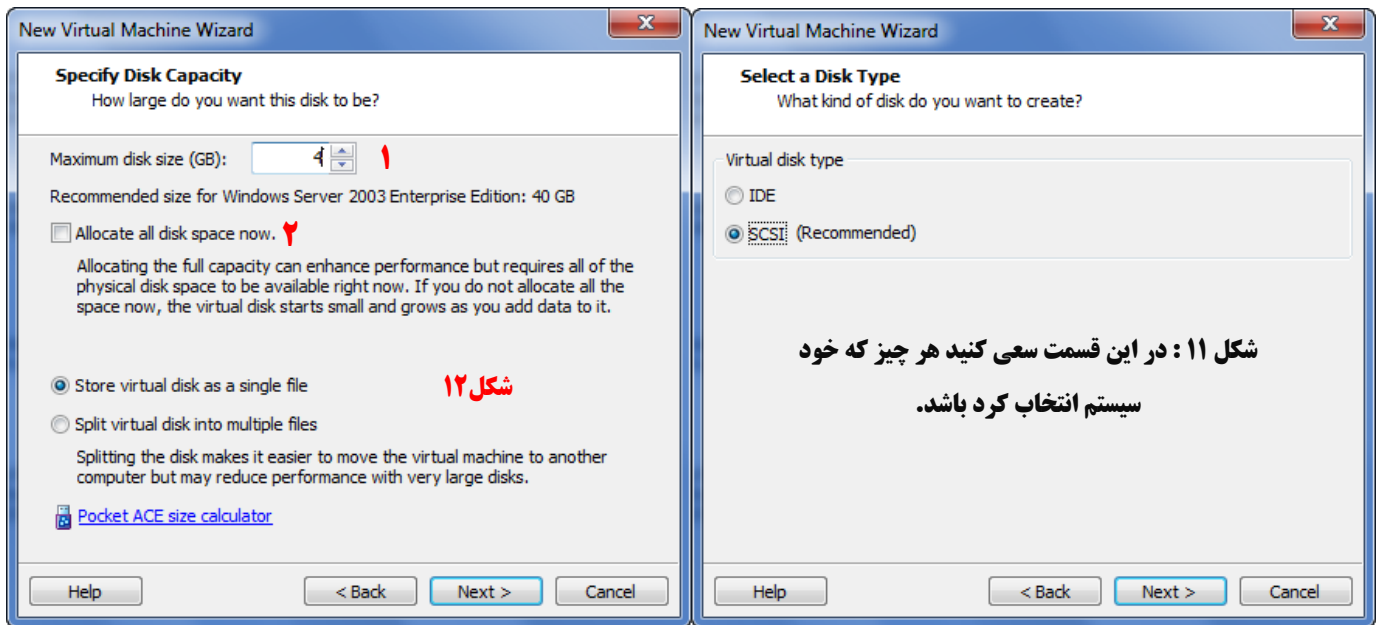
New Virtual Machine Wizard

Specify Disk Capacity
How large do you want this disk to be?

Maximum disk size (GB): 4 ۱

Recommended size for Windows Server 2003 Enterprise Edition: 40 GB

Allocate all disk space now. ۲

Allocating the full capacity can enhance performance but requires all of the physical disk space to be available right now. If you do not allocate all the space now, the virtual disk starts small and grows as you add data to it.

Store virtual disk as a single file شکل۱۲

Split virtual disk into multiple files

Splitting the disk makes it easier to move the virtual machine to another computer but may reduce performance with very large disks.

Pocket ACE size calculator

Help < Back Next > Cancel

New Virtual Machine Wizard

Select a Disk Type
What kind of disk do you want to create?

Virtual disk type

IDE

SCSI (Recommended)

شکل ۱۱ : در این قسمت سعی کنید هر چیز که خود سیستم انتخاب کرد باشد.

Help < Back Next > Cancel